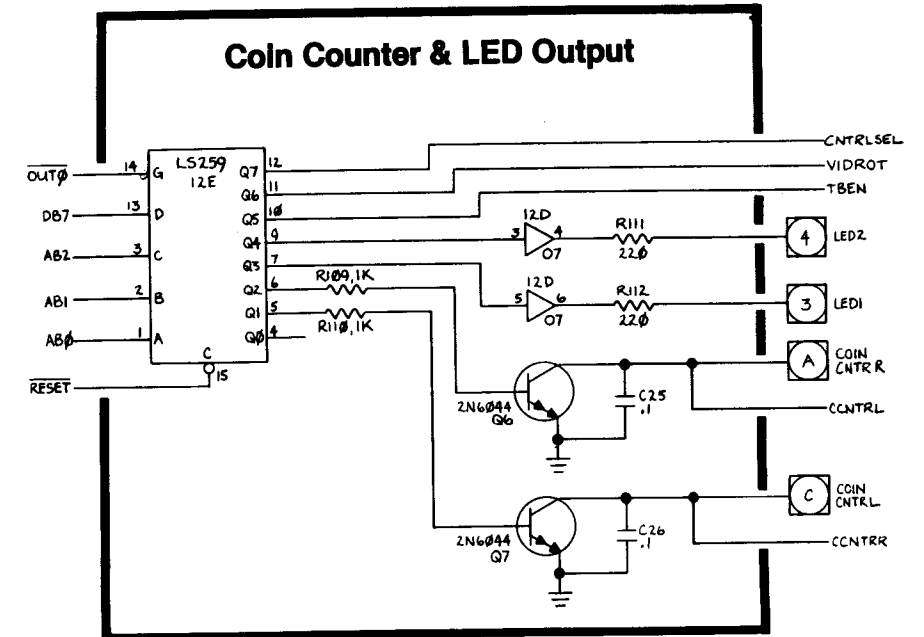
Coin Counter & LED Output

LS259
12E

$\overline{OUT\emptyset}$ 14 G
DB7 13 D
AB2 3 C
AB1 2 B
AB$\emptyset$ 1 A
$\overline{RESET}$ C 15

Q7 12
Q6 11
Q5 1$\emptyset$
Q4 9
Q3 7
Q2 6
Q1 5
Q$\emptyset$ 4

CNTRLSEL
VIDROT
TBEN

12D
3 4
O7
R111
22$\emptyset$
4 LED2

12D
5 6
O7
R112
22$\emptyset$
3 LED1

R1$\emptyset$9, 1K
R11$\emptyset$, 1K

A COIN CNTR R
2N6$\emptyset$44
Q6
C25
.1
CCNTRL

C COIN CNTR L
2N6$\emptyset$44
Q7
C26
.1
CCNTRR